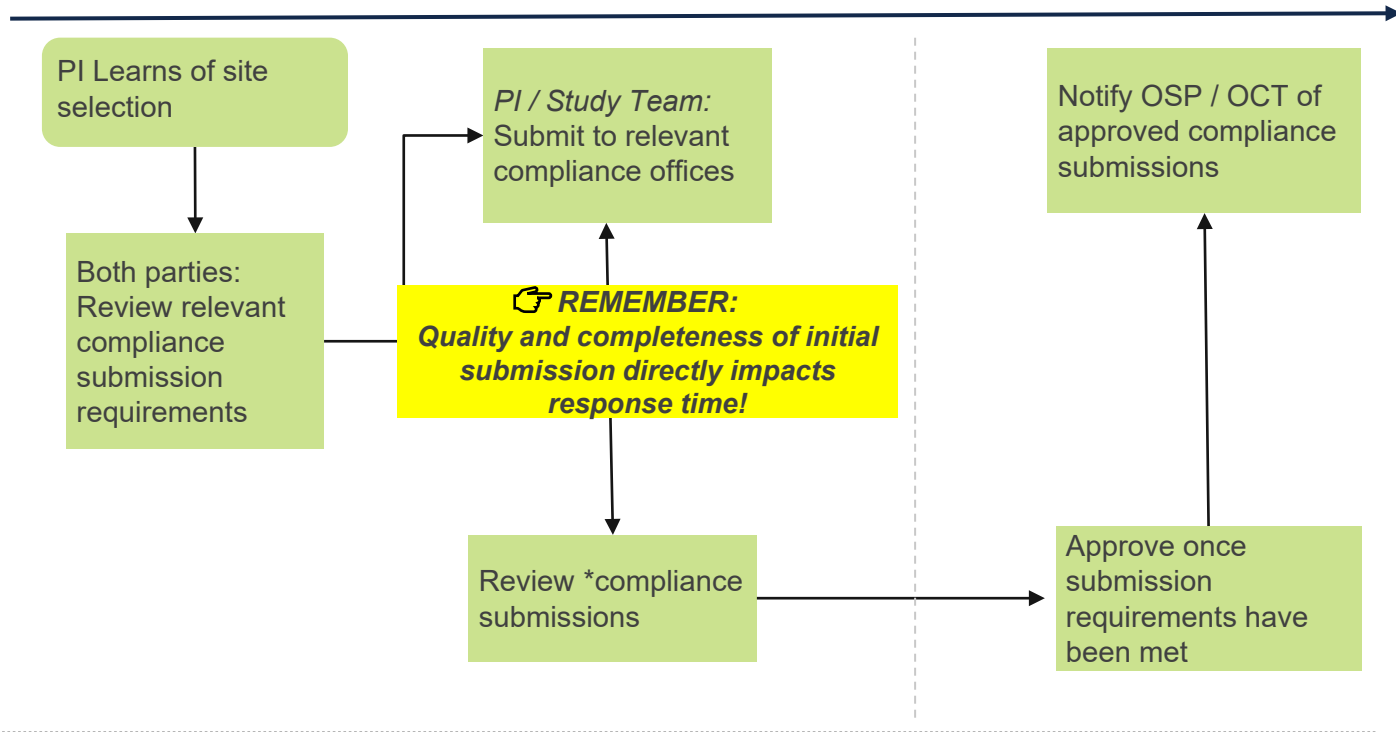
PI Learns of site selection

Both parties: Review relevant compliance submission requirements

*PI / Study Team:* Submit to relevant compliance offices

☞ ***REMEMBER:***
***Quality and completeness of initial submission directly impacts response time!***

Review *compliance submissions

Notify OSP / OCT of approved compliance submissions

Approve once submission requirements have been met